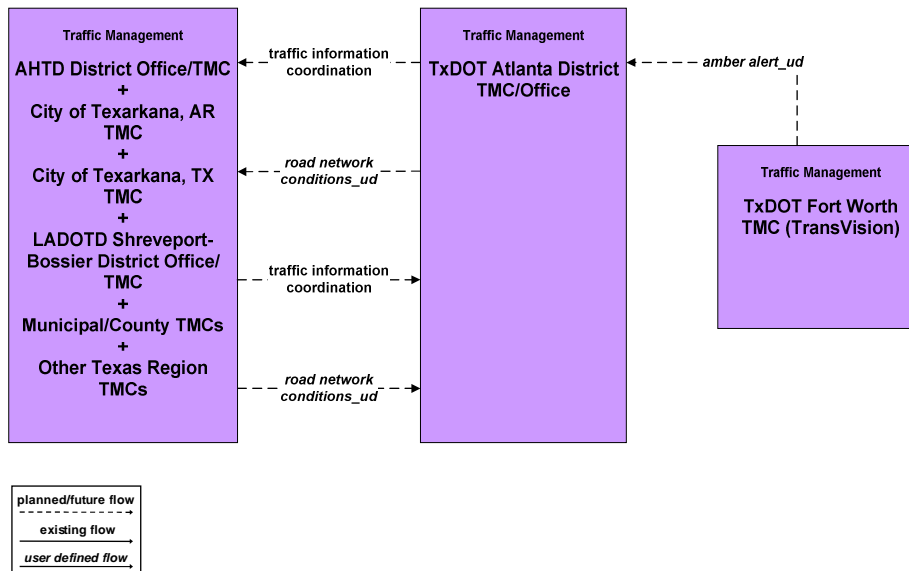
Traffic Management

AHTD District Office/TMC
+
City of Texarkana, AR TMC
+
City of Texarkana, TX TMC
+
LADOTD Shreveport-Bossier District Office/ TMC
+
Municipal/County TMCs
+
Other Texas Region TMCs

traffic information coordination

road network conditions_ud

traffic information coordination

road network conditions_ud

Traffic Management

TxDOT Atlanta District TMC/Office

amber alert_ud

Traffic Management

TxDOT Fort Worth TMC (TransVision)

planned/future flow
existing flow
user defined flow